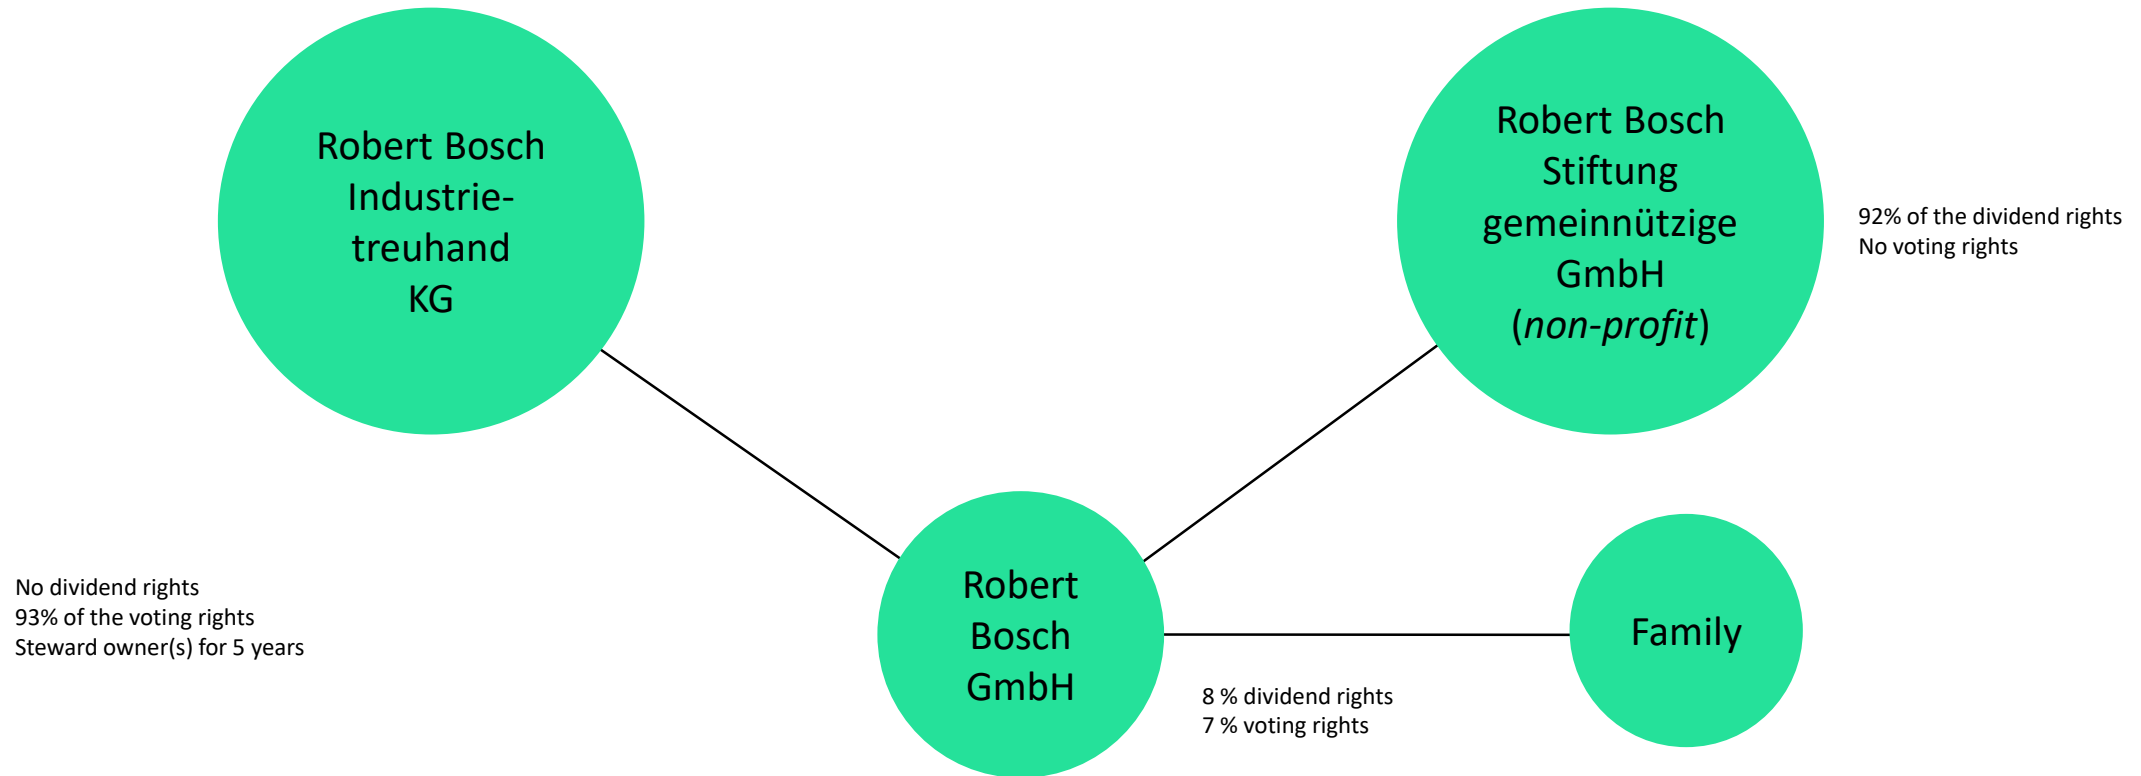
Robert Bosch Industrie-treuhand KG

Robert Bosch Stiftung gemeinnützige GmbH (non-profit)

92% of the dividend rights
No voting rights

No dividend rights
93% of the voting rights
Steward owner(s) for 5 years

Robert Bosch GmbH

Family

8 % dividend rights
7 % voting rights